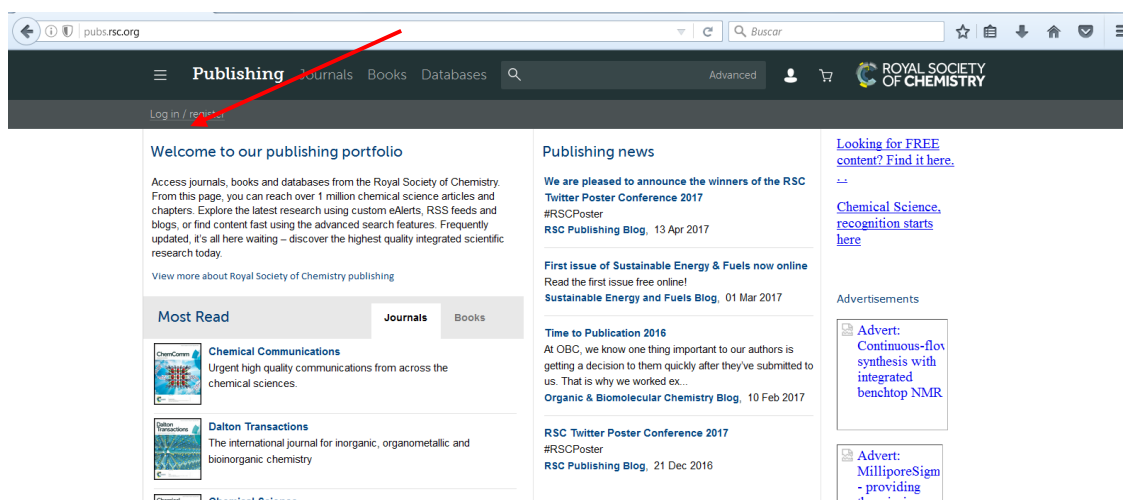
pubs.rsc.org

Buscar

Publishing Journals Books Databases

Advanced

ROYAL SOCIETY OF CHEMISTRY

Log in / register

Welcome to our publishing portfolio

Access journals, books and databases from the Royal Society of Chemistry. From this page, you can reach over 1 million chemical science articles and chapters. Explore the latest research using custom eAlerts, RSS feeds and blogs, or find content fast using the advanced search features. Frequently updated, it's all here waiting – discover the highest quality integrated scientific research today.

View more about Royal Society of Chemistry publishing

Most Read

Journals Books

ChemComm

Chemical Communications
Urgent high quality communications from across the chemical sciences.

Dalton Transactions

Dalton Transactions
The international journal for inorganic, organometallic and bioinorganic chemistry

Publishing news

We are pleased to announce the winners of the RSC Twitter Poster Conference 2017
#RSCPoster
RSC Publishing Blog, 13 Apr 2017

First issue of Sustainable Energy & Fuels now online
Read the first issue free online!
Sustainable Energy and Fuels Blog, 01 Mar 2017

Time to Publication 2016
At OBC, we know one thing important to our authors is getting a decision to them quickly after they've submitted to us. That is why we worked ex...
Organic & Biomolecular Chemistry Blog, 10 Feb 2017

RSC Twitter Poster Conference 2017
#RSCPoster
RSC Publishing Blog, 21 Dec 2016

Looking for FREE content? Find it here. ...

Chemical Science, recognition starts here

Advertisements

Advert: Continuous-flov synthesis with integrated benchtop NMR

Advert: MilliporeSigm - providing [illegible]